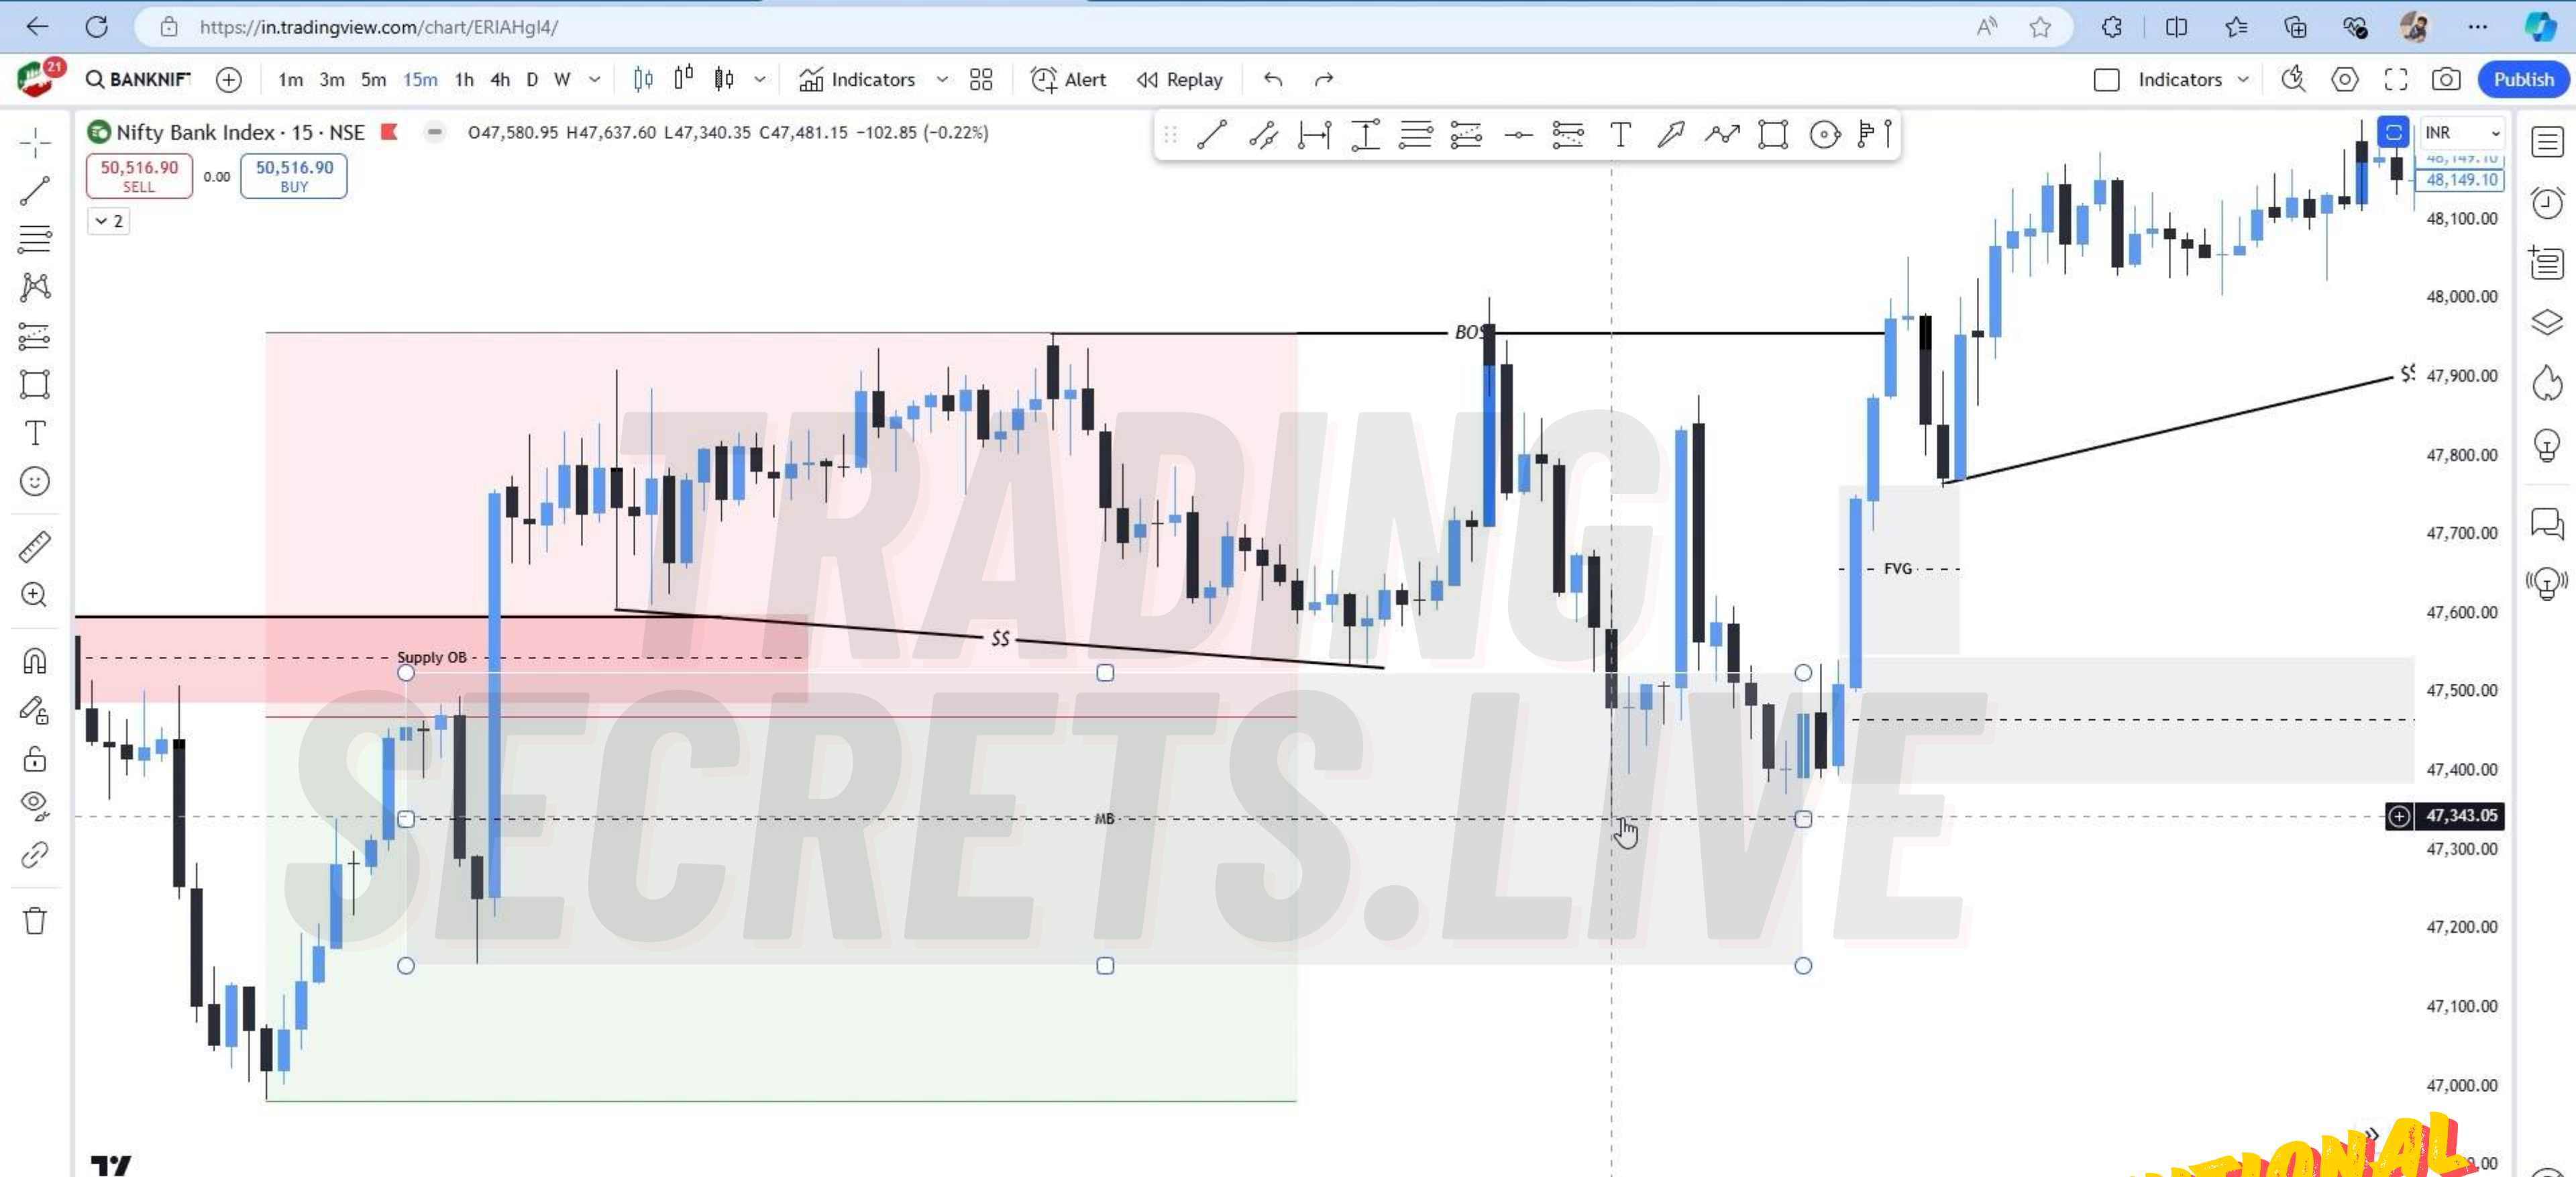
https://in.tradingview.com/chart/ERIAHgl4/

BANKNIF 1m 3m 5m 15m 1h 4h D W Indicators Alert Replay Indicators Publish

Nifty Bank Index · 15 · NSE O47,580.95 H47,637.60 L47,340.35 C47,481.15 −102.85 (−0.22%)

50,516.90 SELL 0.00 50,516.90 BUY

2

INR

48,149.10

48,100.00

48,000.00

BOS

47,900.00

$$

47,800.00

47,700.00

FVG

47,600.00

$$

Supply OB

47,500.00

47,400.00

MB

47,343.05

47,300.00

47,200.00

47,100.00

47,000.00

TRADING SECRETS.LIVE